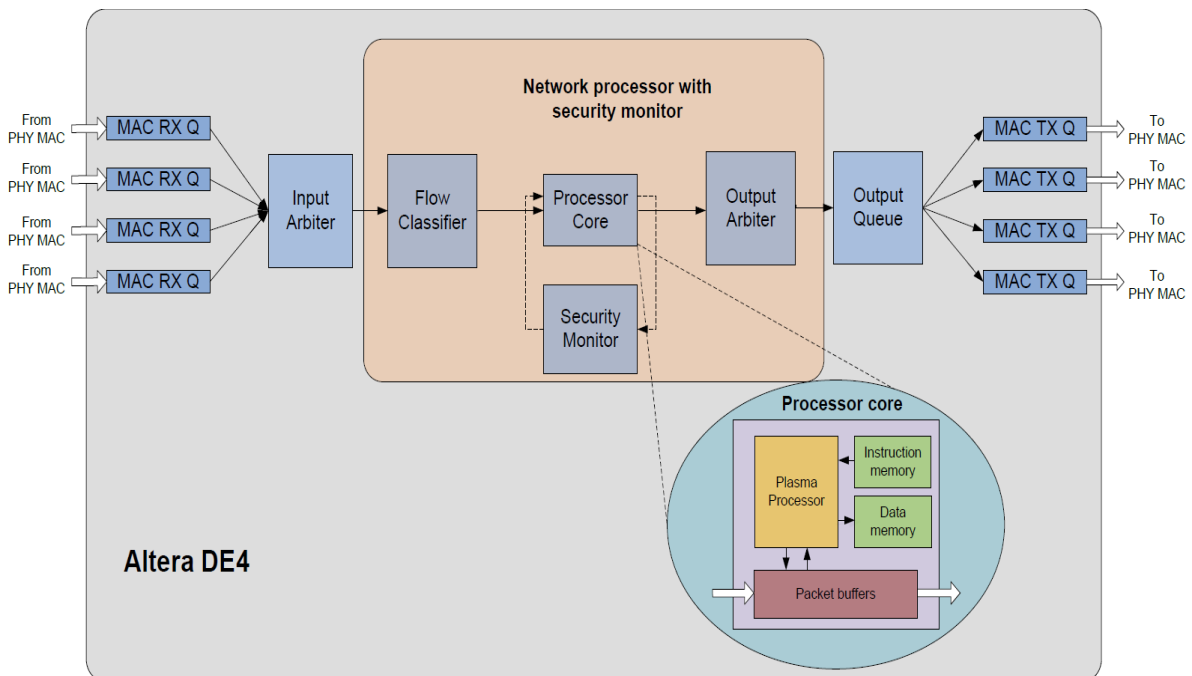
Network processor with security monitor

From PHY MAC
MAC RX Q
From PHY MAC
MAC RX Q
From PHY MAC
MAC RX Q
From PHY MAC
MAC RX Q

Input Arbiter

Flow Classifier

Processor Core

Security Monitor

Output Arbiter

Output Queue

MAC TX Q
To PHY MAC
MAC TX Q
To PHY MAC
MAC TX Q
To PHY MAC
MAC TX Q
To PHY MAC

Processor core

Plasma Processor

Instruction memory

Data memory

Packet buffers

Altera DE4